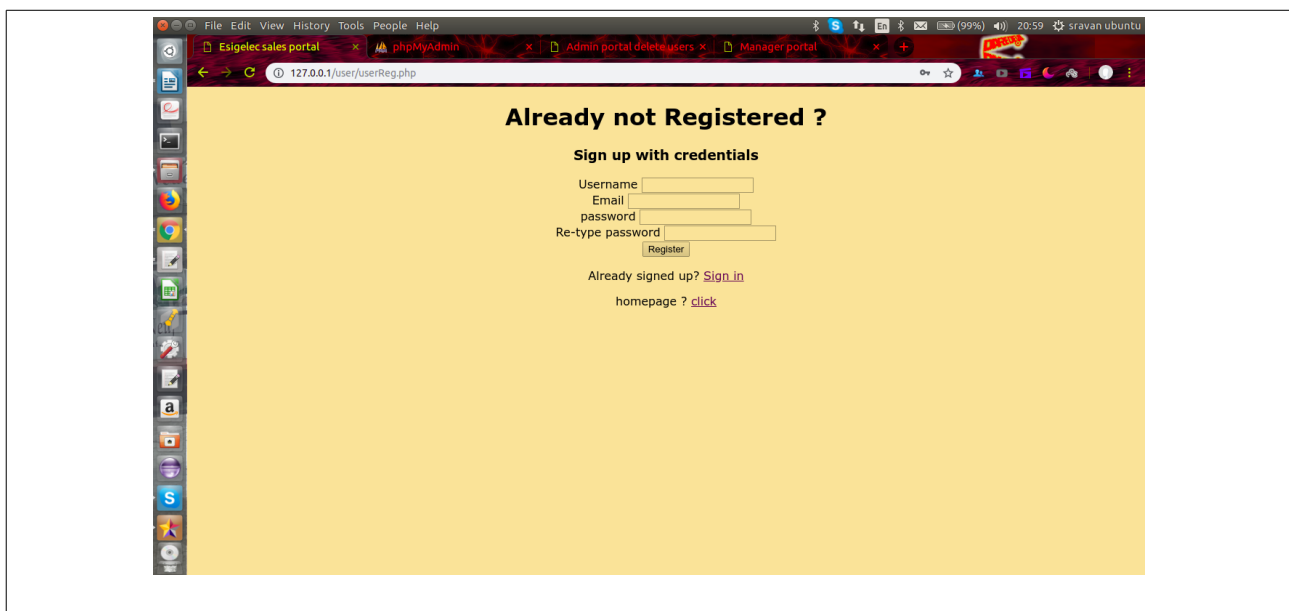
File Edit View History Tools People Help

En (99%) 20:59 sravan ubuntu

Esigelec sales portal × phpMyAdmin × Admin portal delete users × Manager portal ×

127.0.0.1/user/userReg.php

Already not Registered ?

Sign up with credentials

Username
Email
password
Re-type password
Register

Already signed up? Sign in

homepage ? click